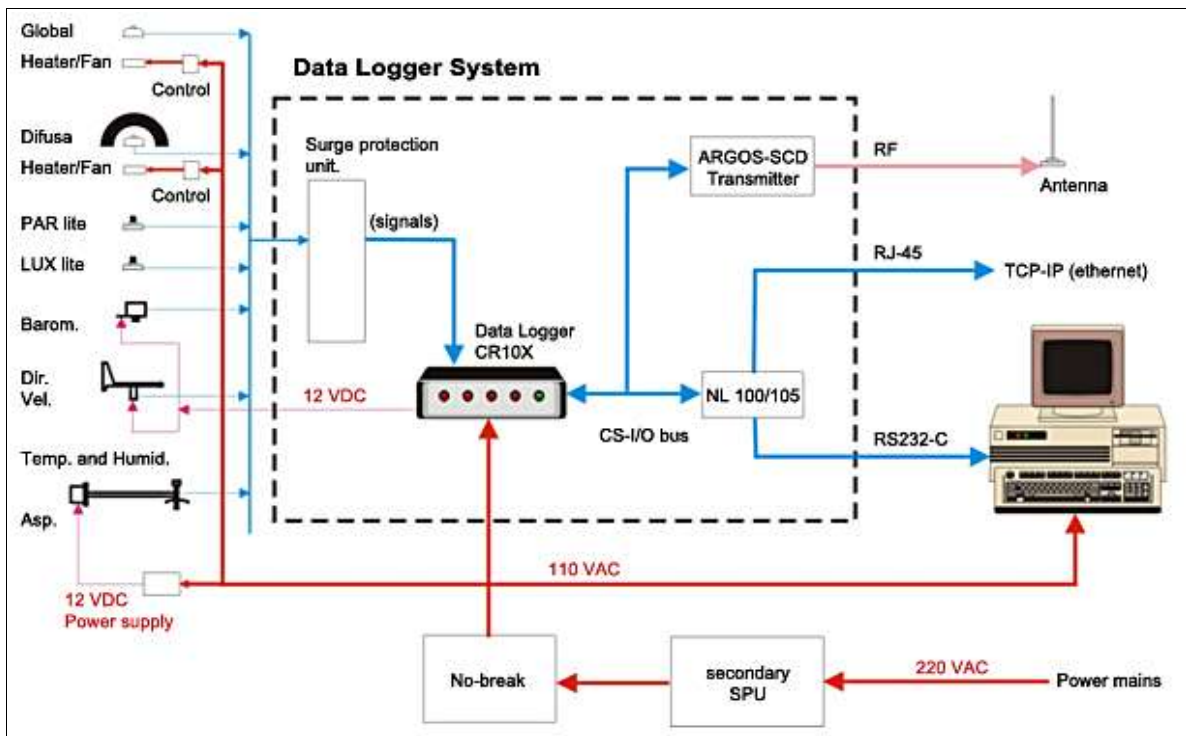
Global

Heater/Fan

Control

Data Logger System

Difusa

Heater/Fan

Control

Surge protection unit.

ARGOS-SCD Transmitter

RF

Antenna

PAR lite

(signals)

RJ-45

LUX lite

TCP-IP (ethernet)

Barom.

Data Logger CR10X

Dir. Vel.

12 VDC

NL 100/105

CS-I/O bus

RS232-C

Temp. and Humid.

Asp.

110 VAC

12 VDC Power supply

No-break

secondary SPU

220 VAC

Power mains